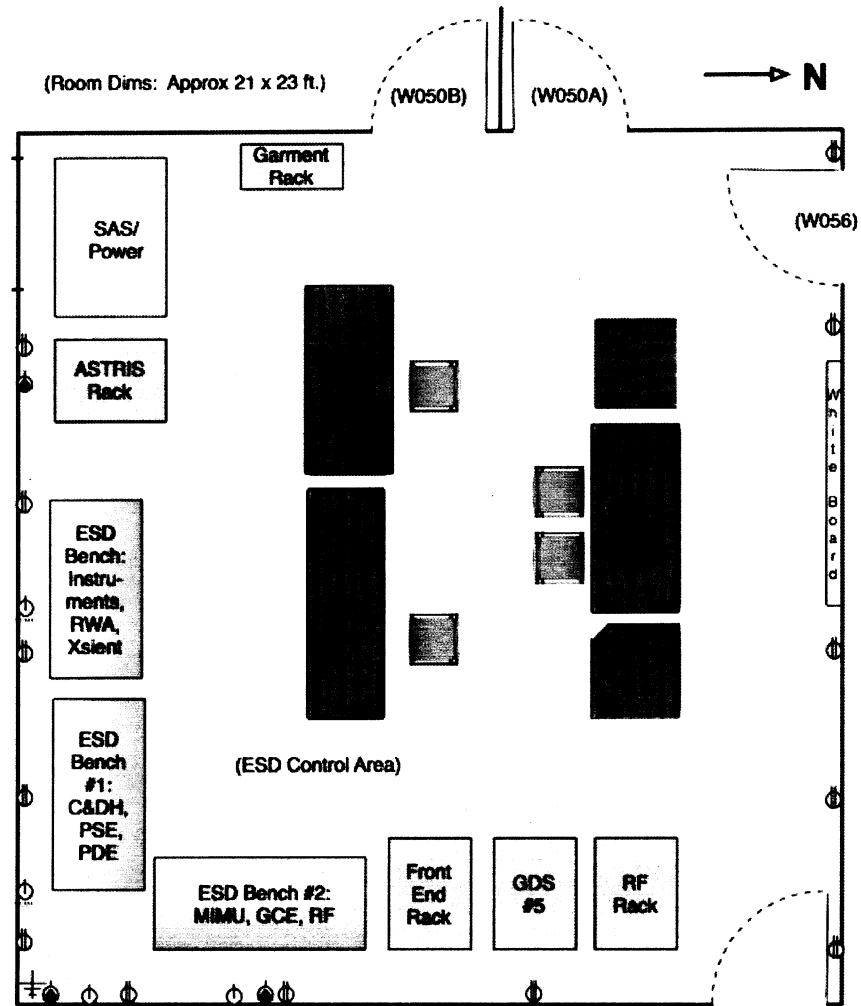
(Room Dims: Approx 21 x 23 ft.)

(W050B)

(W050A)

N

Garment Rack

(W056)

SAS/ Power

ASTRIS Rack

White Board

ESD Bench: Instruments, RWA, Xsient

ESD Bench #1: C&DH, PSE, PDE

(ESD Control Area)

ESD Bench #2: MIMU, GCE, RF

Front End Rack

GDS #5

RF Rack